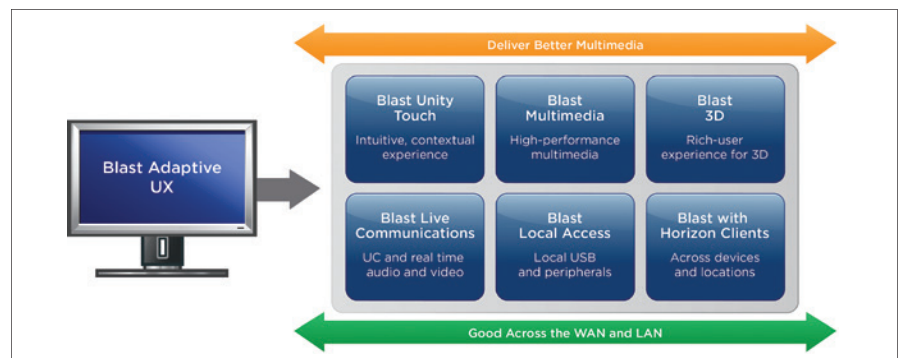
Deliver Better Multimedia

Blast Adaptive UX

Blast Unity Touch
Intuitive, contextual experience

Blast Multimedia
High-performance multimedia

Blast 3D
Rich-user experience for 3D

Blast Live Communications
UC and real time audio and video

Blast Local Access
Local USB and peripherals

Blast with Horizon Clients
Across devices and locations

Good Across the WAN and LAN